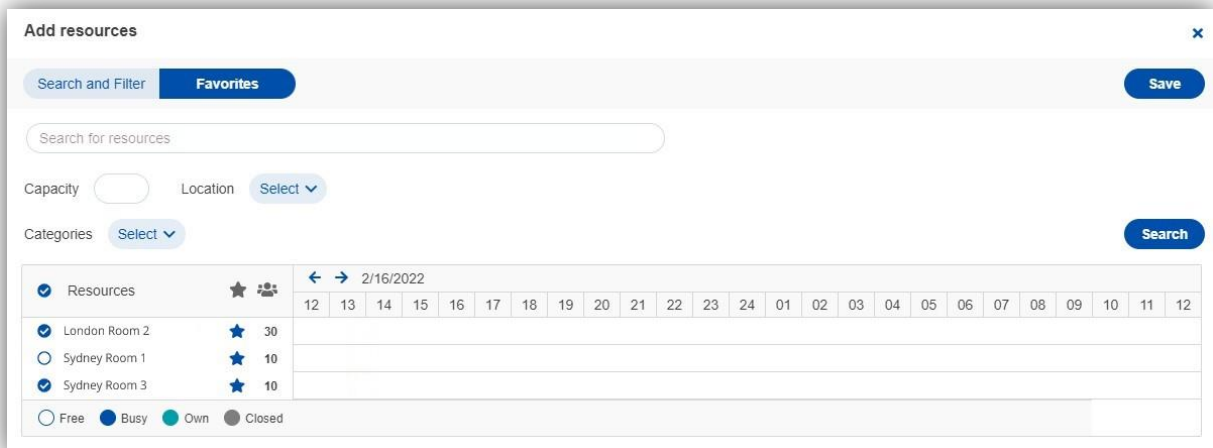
Add resources

×

Search and Filter Favorites

Save

Search for resources

Capacity Location Select

Categories Select

Search

| Resources | | ← → 2/16/2022 | | | | | | | | | | | | | | | | | | | | | | | |
|---|---|---|---|---|---|---|---|---|---|---|---|---|---|---|---|---|---|---|---|---|---|---|---|---|---|
| | | 12 | 13 | 14 | 15 | 16 | 17 | 18 | 19 | 20 | 21 | 22 | 23 | 24 | 01 | 02 | 03 | 04 | 05 | 06 | 07 | 08 | 09 | 10 | 11 | 12 |
| London Room 2 | 30 | | | | | | | | | | | | | | | | | | | | | | | | | |
| Sydney Room 1 | 10 | | | | | | | | | | | | | | | | | | | | | | | | | |
| Sydney Room 3 | 10 | | | | | | | | | | | | | | | | | | | | | | | | | |

Free Busy Own Closed